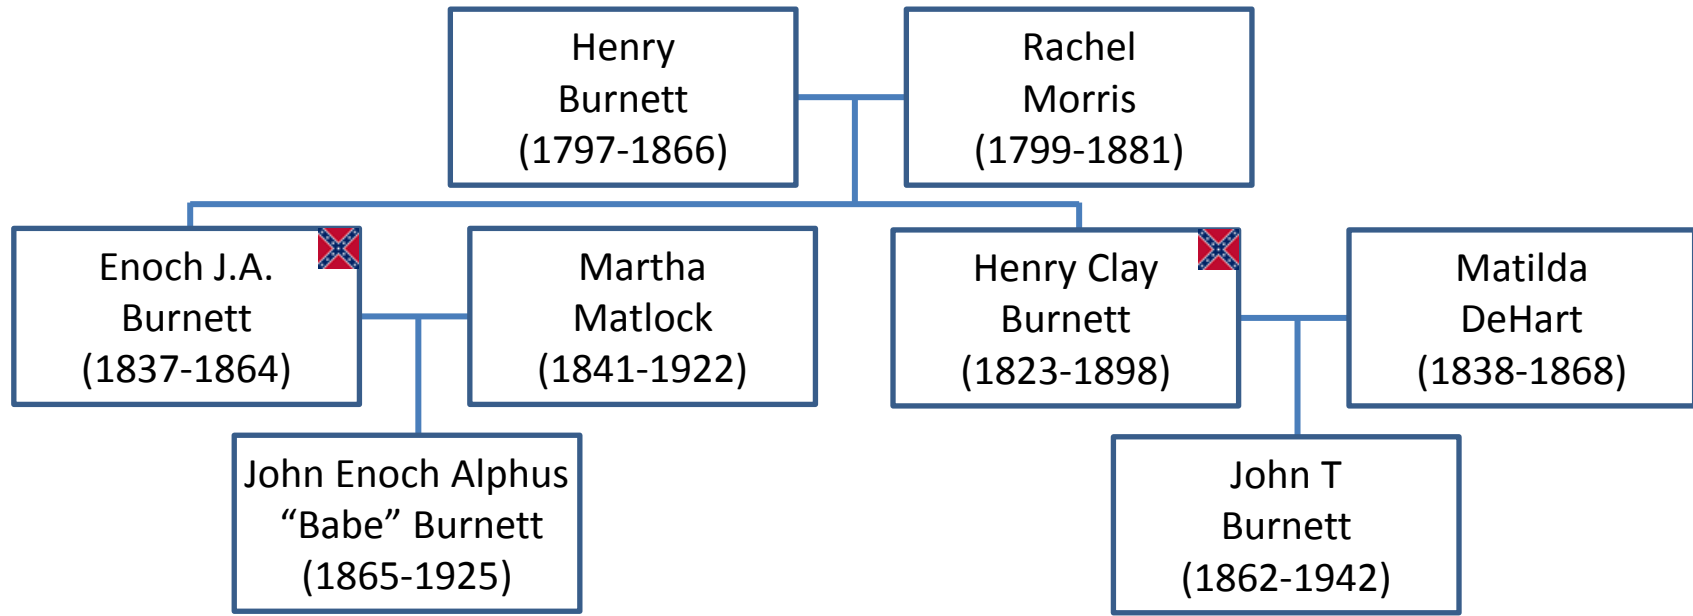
Henry Burnett (1797-1866)

Rachel Morris (1799-1881)

Enoch J.A. Burnett (1837-1864)

Martha Matlock (1841-1922)

Henry Clay Burnett (1823-1898)

Matilda DeHart (1838-1868)

John Enoch Alphus “Babe” Burnett (1865-1925)

John T Burnett (1862-1942)